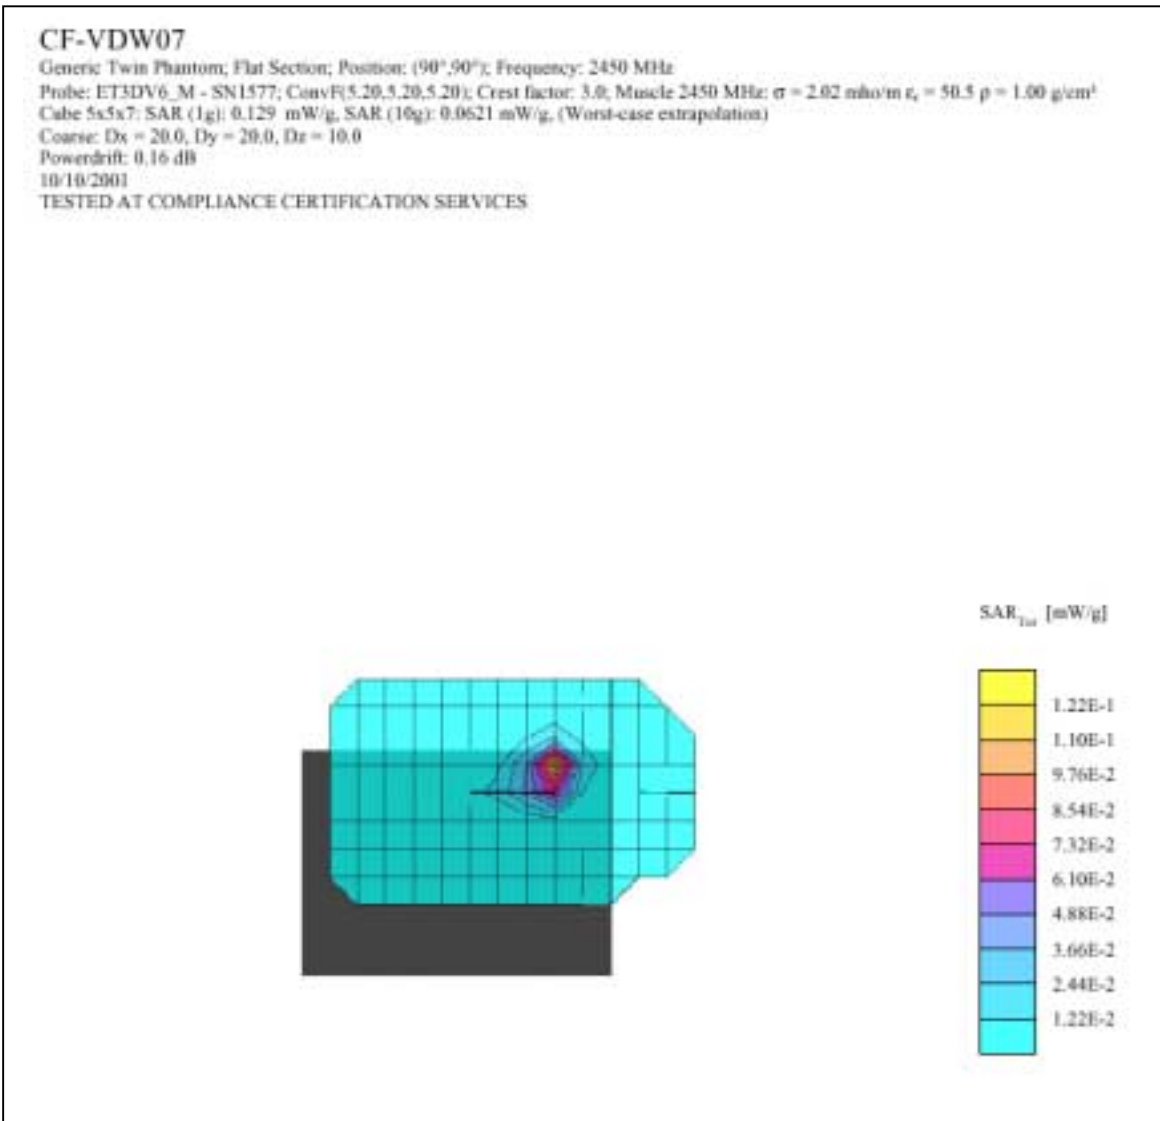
CF-VDW07
Generic Twin Phantom; Flat Section; Position: (90°,90°); Frequency: 2450 MHz
Probe: ET3DV6_M - SN1577; ConvF(5.20,5.20,5.20); Crest factor: 3.0; Muscle 2450 MHz: $\sigma$ = 2.02 mho/m $\varepsilon_r$ = 50.5 $\rho$ = 1.00 g/cm³
Cube 5x5x7: SAR (1g): 0.129 mW/g, SAR (10g): 0.0621 mW/g, (Worst-case extrapolation)
Coarse: Dx = 20.0, Dy = 20.0, Dz = 10.0
Powerdrift: 0.16 dB
10/10/2001
TESTED AT COMPLIANCE CERTIFICATION SERVICES

$SAR_{Tot}$ [mW/g]

1.22E-1
1.10E-1
9.76E-2
8.54E-2
7.32E-2
6.10E-2
4.88E-2
3.66E-2
2.44E-2
1.22E-2